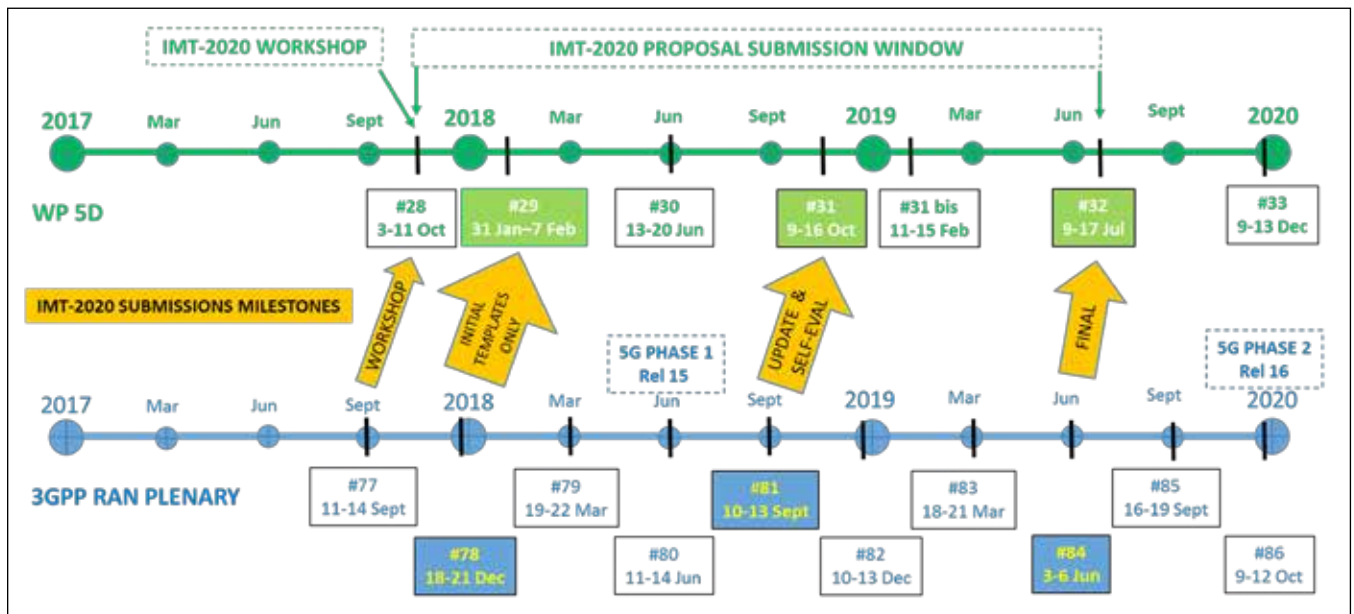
IMT-2020 WORKSHOP

IMT-2020 PROPOSAL SUBMISSION WINDOW

2017 Mar Jun Sept 2018 Mar Jun Sept 2019 Mar Jun Sept 2020

WP 5D

#28 3-11 Oct

#29 31 Jan–7 Feb

#30 13-20 Jun

#31 9-16 Oct

#31 bis 11-15 Feb

#32 9-17 Jul

#33 9-13 Dec

IMT-2020 SUBMISSIONS MILESTONES

WORKSHOP

INITIAL TEMPLATES ONLY

UPDATE & SELF-EVAL

FINAL

5G PHASE 1 Rel 15

5G PHASE 2 Rel 16

2017 Mar Jun Sept 2018 Mar Jun Sept 2019 Mar Jun Sept 2020

3GPP RAN PLENARY

#77 11-14 Sept

#78 18-21 Dec

#79 19-22 Mar

#80 11-14 Jun

#81 10-13 Sept

#82 10-13 Dec

#83 18-21 Mar

#84 3-6 Jun

#85 16-19 Sept

#86 9-12 Oct